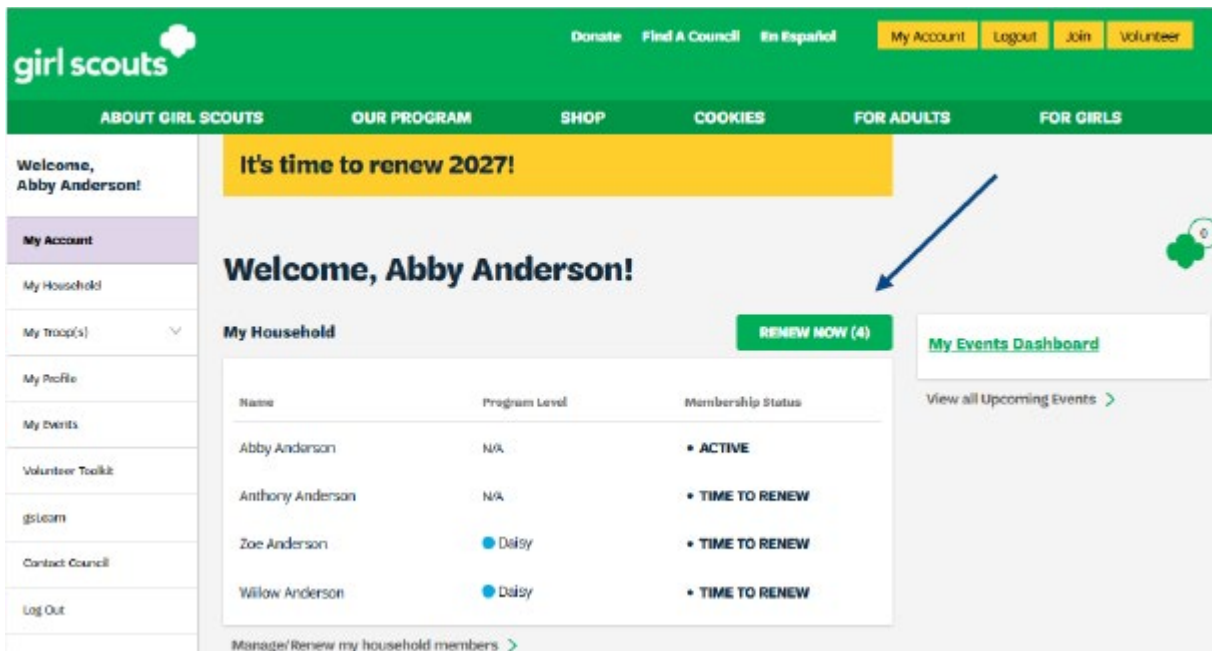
girl scouts

Donate Find A Council En Español

My Account Logout Join Volunteer

ABOUT GIRL SCOUTS OUR PROGRAM SHOP COOKIES FOR ADULTS FOR GIRLS

Welcome, Abby Anderson!

My Account
My Household
My Troop(s)
My Profile
My Events
Volunteer Toolkit
gsLearn
Contact Council
Log Out

It's time to renew 2027!

Welcome, Abby Anderson!

My Household

RENEW NOW (4)

| Name | Program Level | Membership Status |
|---|---|---|
| Abby Anderson | N/A | • ACTIVE |
| Anthony Anderson | N/A | • TIME TO RENEW |
| Zoe Anderson | Daisy | • TIME TO RENEW |
| Willow Anderson | Daisy | • TIME TO RENEW |

Manage/Renew my household members >

My Events Dashboard

View all Upcoming Events >

0